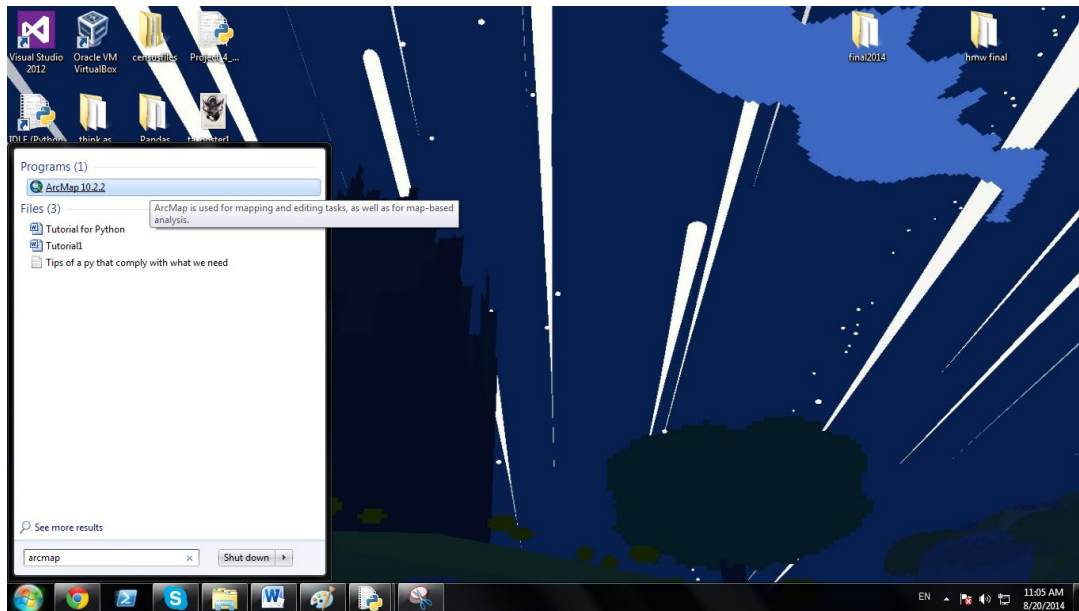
Visual Studio 2012
Oracle VM VirtualBox
censusfiles
Project_4_...
final2014
hmw final
IDLE (Python...
think as
Pandas
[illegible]

Programs (1)
ArcMap 10.2.2
ArcMap is used for mapping and editing tasks, as well as for map-based analysis.
Files (3)
Tutorial for Python
Tutorial1
Tips of a py that comply with what we need

See more results
arcmap
Shut down

EN
11:05 AM
8/20/2014